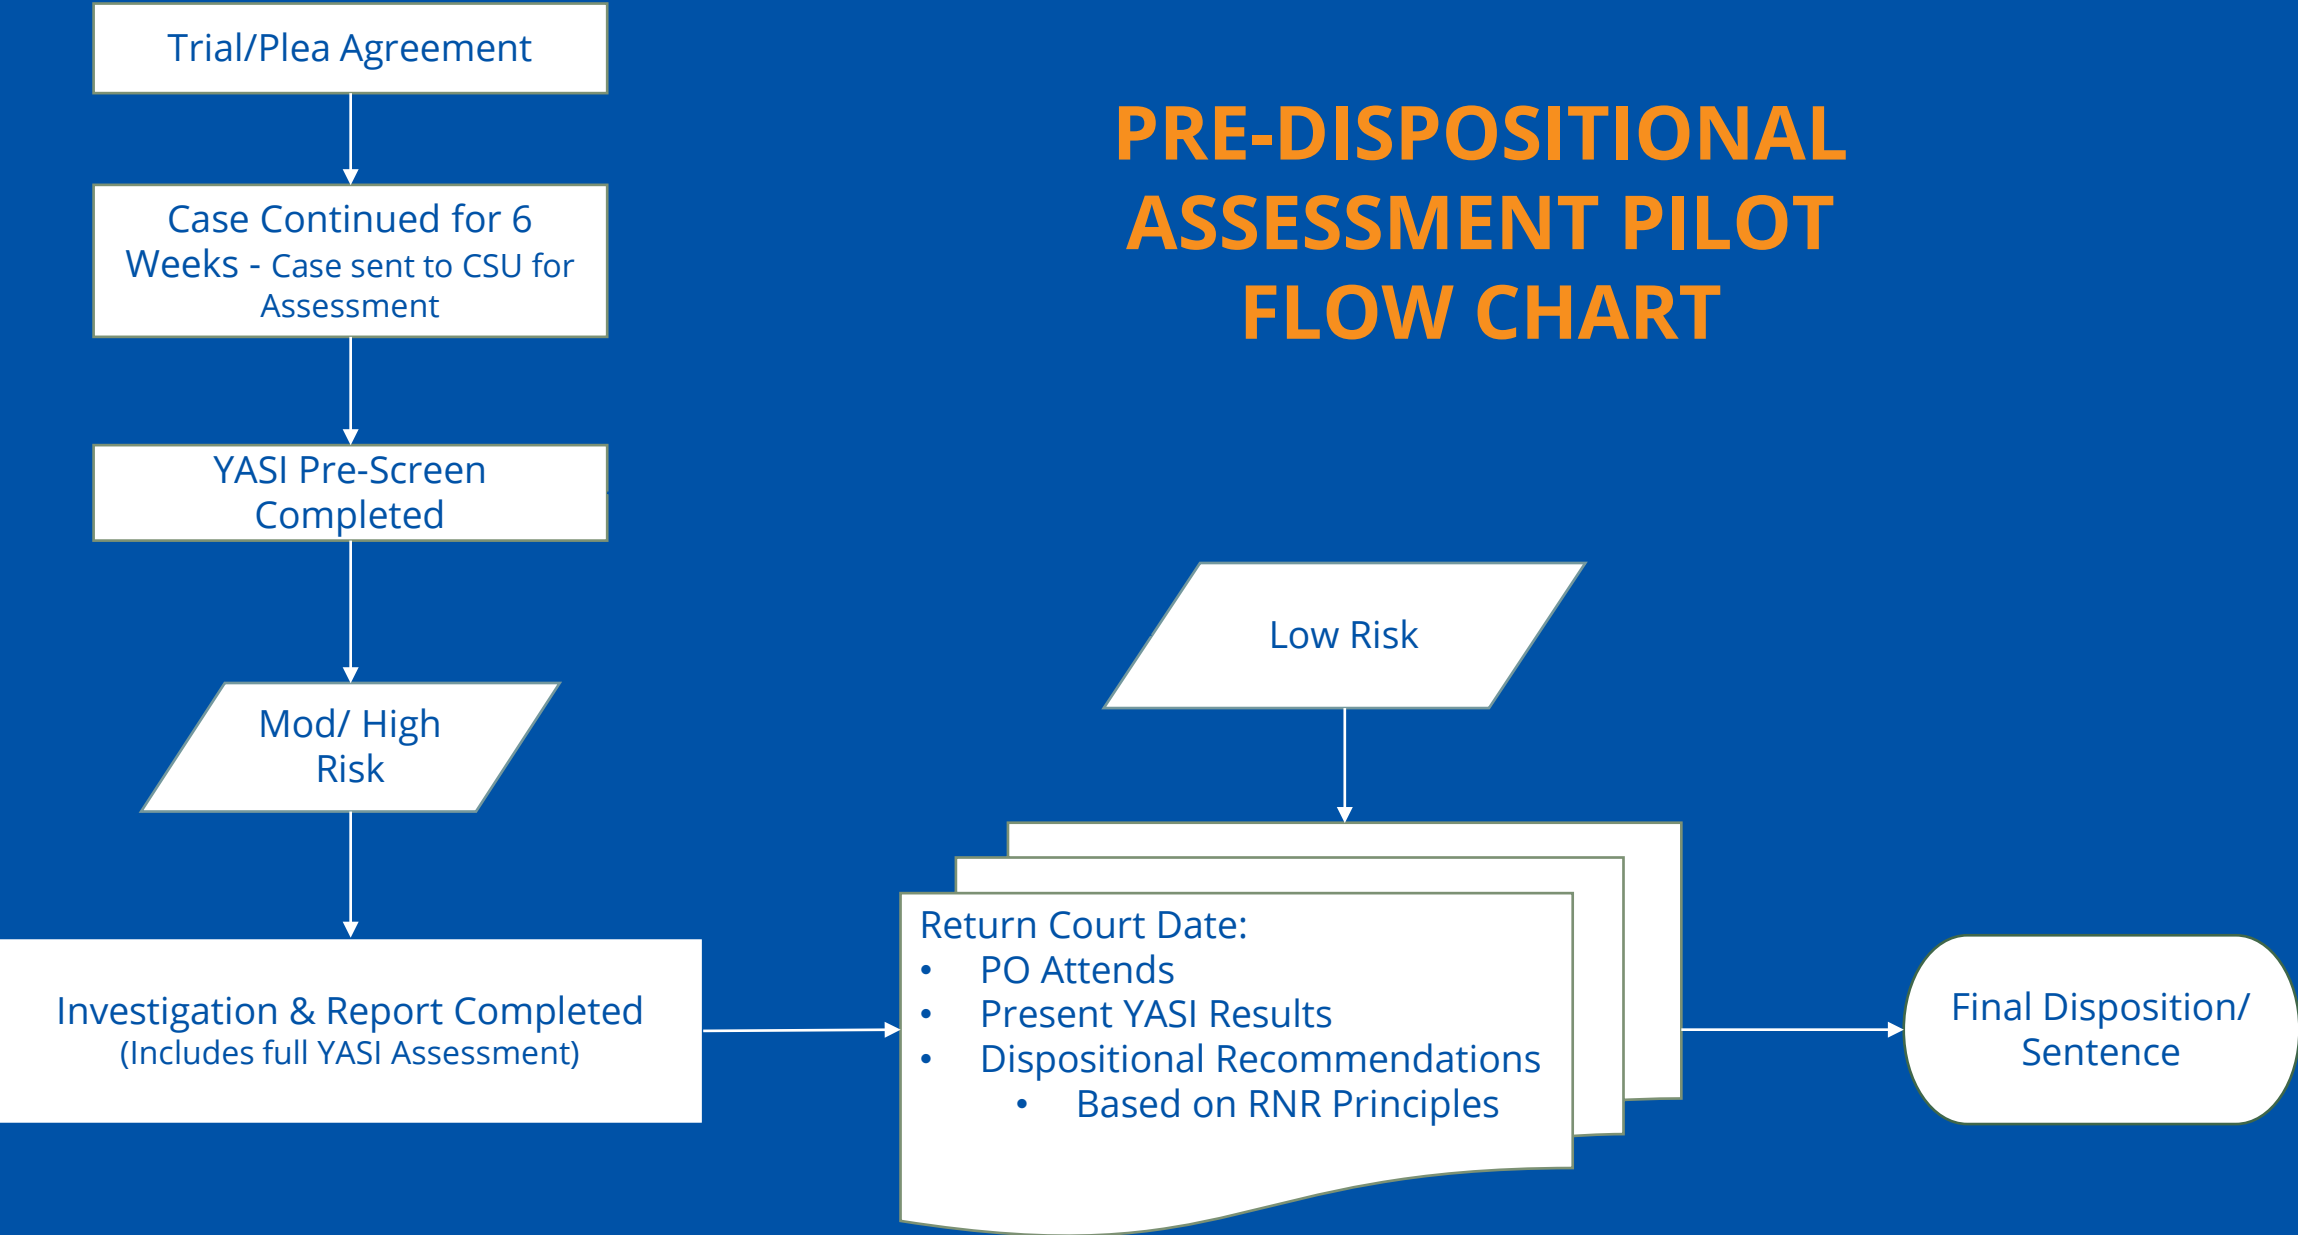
Trial/Plea Agreement

Case Continued for 6 Weeks - Case sent to CSU for Assessment

YASI Pre-Screen Completed

Mod/ High Risk

Investigation & Report Completed
(Includes full YASI Assessment)

PRE-DISPOSITIONAL ASSESSMENT PILOT FLOW CHART

Low Risk

Return Court Date:
• PO Attends
• Present YASI Results
• Dispositional Recommendations
 • Based on RNR Principles

Final Disposition/ Sentence